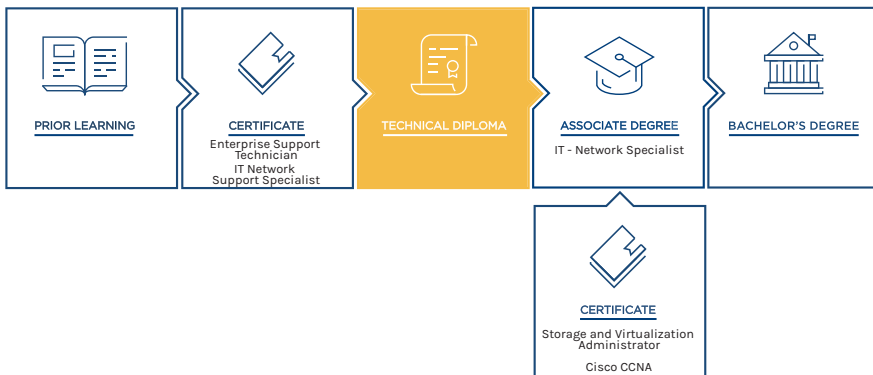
PRIOR LEARNING

CERTIFICATE
Enterprise Support Technician
IT Network Support Specialist

TECHNICAL DIPLOMA

ASSOCIATE DEGREE
IT - Network Specialist

BACHELOR'S DEGREE

CERTIFICATE
Storage and Virtualization Administrator
Cisco CCNA